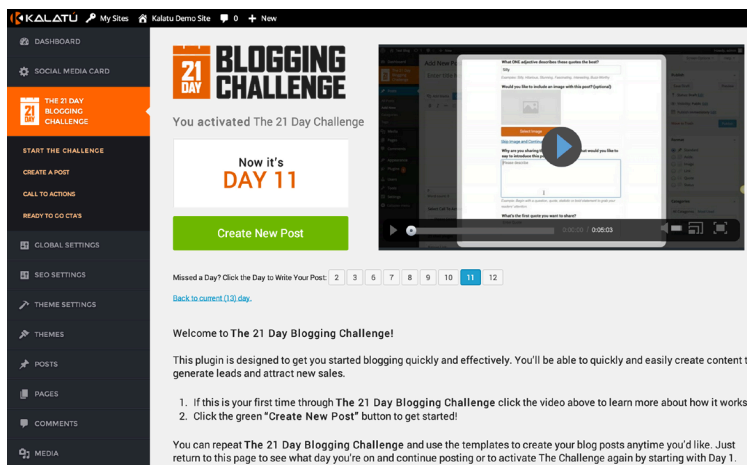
KALATU My Sites Kalatu Demo Site 0 + New

DASHBOARD
SOCIAL MEDIA CARD
THE 21 DAY BLOGGING CHALLENGE
START THE CHALLENGE
CREATE A POST
CALL TO ACTIONS
READY TO GO CTA'S
GLOBAL SETTINGS
SEO SETTINGS
THEME SETTINGS
THEMES
POSTS
PAGES
COMMENTS
MEDIA

21 DAY BLOGGING CHALLENGE

You activated The 21 Day Challenge

Now it's
DAY 11

Create New Post

What ONE adjective describes these quotes the best?
Would you like to include an image with this post? (optional)
Select Image
Why are you sharing
Please describe
What's the first quote you want to share?
00:00 0:05:03

Missed a Day? Click the Day to Write Your Post: 2 3 6 7 8 9 10 11 12

Back to current (13) day.

Welcome to **The 21 Day Blogging Challenge!**

This plugin is designed to get you started blogging quickly and effectively. You'll be able to quickly and easily create content t generate leads and attract new sales.

1. If this is your first time through **The 21 Day Blogging Challenge** click the video above to learn more about how it works
2. Click the green **"Create New Post"** button to get started!

You can repeat **The 21 Day Blogging Challenge** and use the templates to create your blog posts anytime you'd like. Just return to this page to see what day you're on and continue posting or to activate The Challenge again by starting with Day 1.